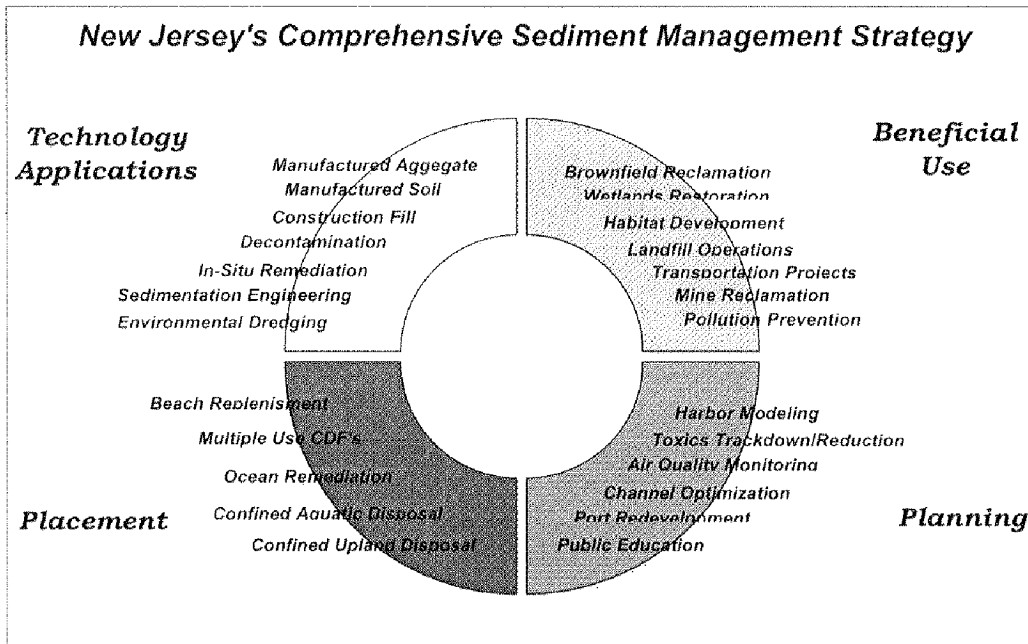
New Jersey's Comprehensive Sediment Management Strategy

Technology Applications

Manufactured Aggegate
Manufactured Soil
Construction Fill
Decontamination
In-Situ Remediation
Sedimentation Engineering
Environmental Dredging

Beneficial Use

Brownfield Reclamation
Wetlands Restoration
Habitat Development
Landfill Operations
Transportation Projects
Mine Reclamation
Pollution Prevention

Placement

Beach Replenishment
Multiple Use CDF's
Ocean Remediation
Confined Aquatic Disposal
Confined Upland Disposal

Planning

Harbor Modeling
Toxics Trackdown/Reduction
Air Quality Monitoring
Channel Optimization
Port Redevelopment
Public Education